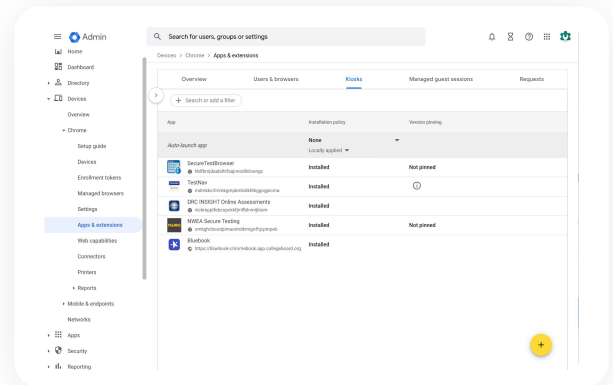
Admin

Search for users, groups or settings

Home
Dashboard
Directory
Devices
Overview
Chrome
Setup guide
Devices
Enrollment tokens
Managed browsers
Settings
Apps & extensions
Web capabilities
Connectors
Printers
Reports
Mobile & endpoints
Networks
Apps
Security
Reporting

Devices > Chrome > Apps & extensions

Overview | Users & browsers | Kiosks | Managed guest sessions | Requests

+ Search or add a filter

| App | Installation policy | Version pinning |
|---|---|---|
| Auto-launch app | None Locally applied | |
| SecureTestBrowser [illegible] | Installed | Not pinned |
| TestNav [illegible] | Installed | |
| DRC INSIGHT Online Assessments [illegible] | Installed | |
| NWEA Secure Testing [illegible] | Installed | Not pinned |
| Bluebook https://bluebook.chromebook.app.collegeboard.org | Installed | |